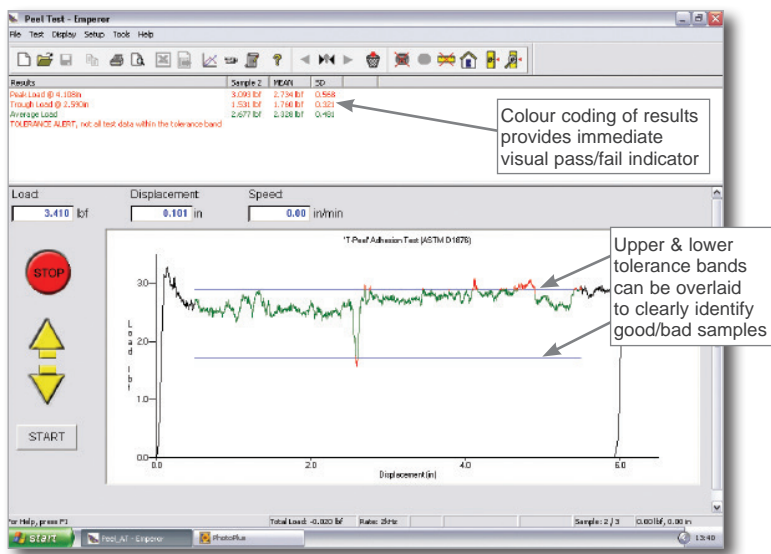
Peel Test - Emperor

File Test Display Setup Tools Help

| Results | Sample 2 | MEAN | SD |
|---|---|---|---|
| Peak Load @ 4.108in | 3.090 lbf | 2.734 lbf | 0.568 |
| Trough Load @ 2.590in | 1.531 lbf | 1.760 lbf | 0.321 |
| Average Load | 2.677 lbf | 2.328 lbf | 0.491 |

TOLERANCE ALERT, not all test data within the tolerance band

Colour coding of results provides immediate visual pass/fail indicator

Load
3.410 lbf

Displacement
0.101 in

Speed
0.00 in/min

STOP

START

'T-Peel' Adhesion Test (ASTM D1876)

Upper & lower tolerance bands can be overlaid to clearly identify good/bad samples

Load lbf

3.0
2.0
1.0
0.0

0.0 2.0 4.0 6.0

Displacement (in)

For Help, press F1

Total Load: -0.020 lbf

Rate: 2kHz

Sample: 2 / 3

0.00 lbf, 0.00 in

start

Peel_AT - Emperor

PhotoPlus

13:40